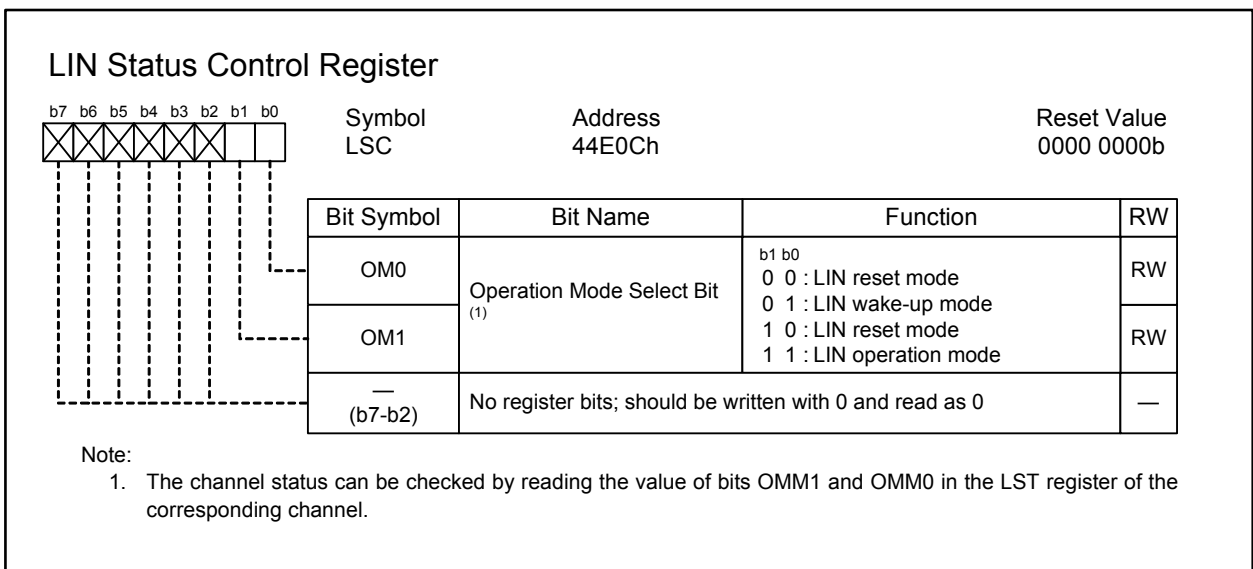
LIN Status Control Register

b7 b6 b5 b4 b3 b2 b1 b0

Symbol
LSC

Address
44E0Ch

Reset Value
0000 0000b

| Bit Symbol | Bit Name | Function | RW |
|---|---|---|---|
| OM0 | Operation Mode Select Bit (1) | b1 b0<br>0 0 : LIN reset mode<br>0 1 : LIN wake-up mode<br>1 0 : LIN reset mode<br>1 1 : LIN operation mode | RW |
| OM1 | | | RW |
| — (b7-b2) | No register bits; should be written with 0 and read as 0 | | — |

Note:
1. The channel status can be checked by reading the value of bits OMM1 and OMM0 in the LST register of the corresponding channel.